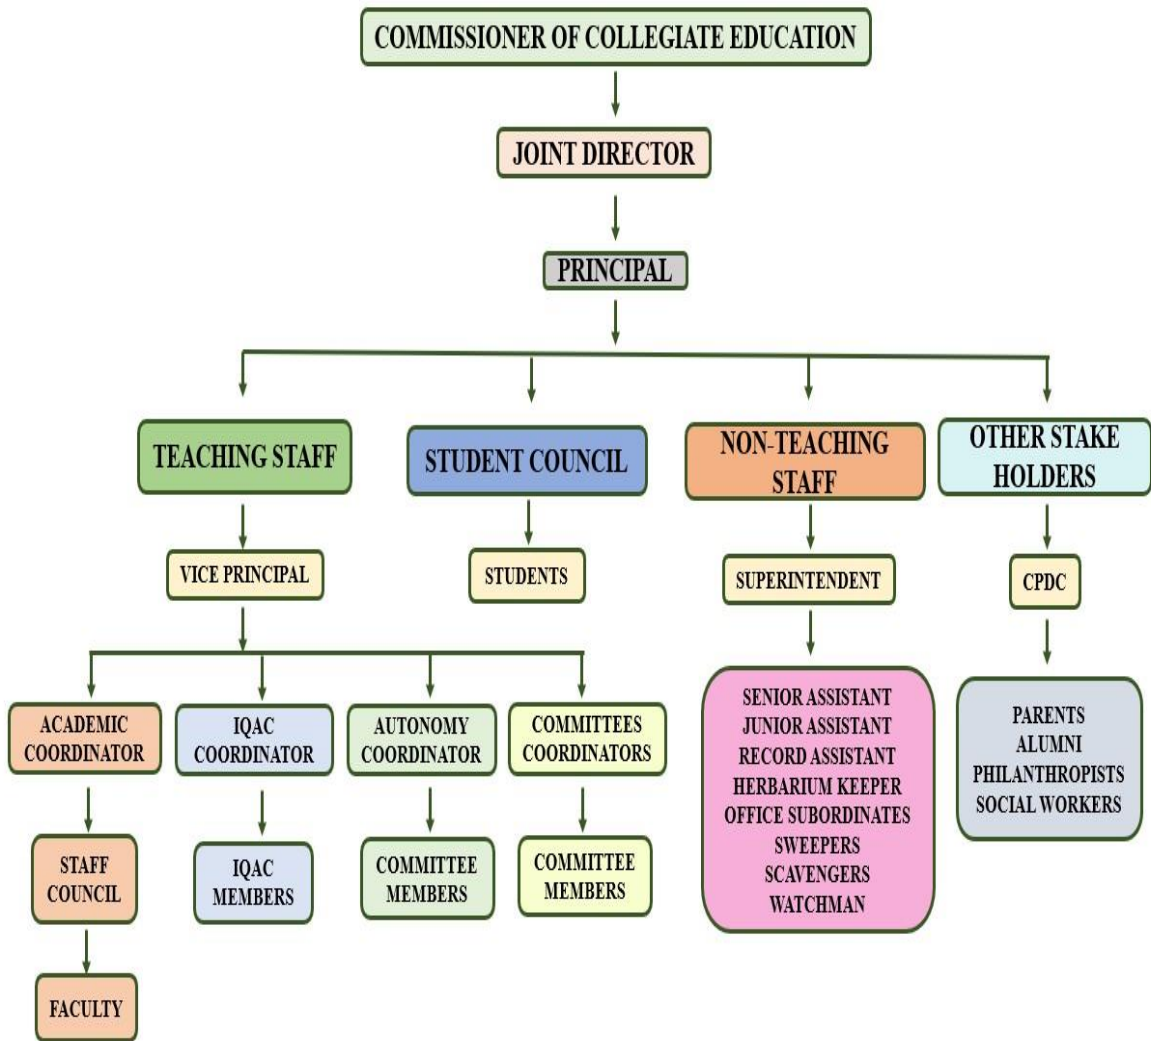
COMMISSIONER OF COLLEGIATE EDUCATION

JOINT DIRECTOR

PRINCIPAL

TEACHING STAFF

STUDENT COUNCIL

NON-TEACHING STAFF

OTHER STAKE HOLDERS

VICE PRINCIPAL

STUDENTS

SUPERINTENDENT

CPDC

ACADEMIC COORDINATOR

IQAC COORDINATOR

AUTONOMY COORDINATOR

COMMITTEES COORDINATORS

SENIOR ASSISTANT
JUNIOR ASSISTANT
RECORD ASSISTANT
HERBARIUM KEEPER
OFFICE SUBORDINATES
SWEEPERS
SCAVENGERS
WATCHMAN

PARENTS
ALUMNI
PHILANTHROPISTS
SOCIAL WORKERS

STAFF COUNCIL

IQAC MEMBERS

COMMITTEE MEMBERS

COMMITTEE MEMBERS

FACULTY